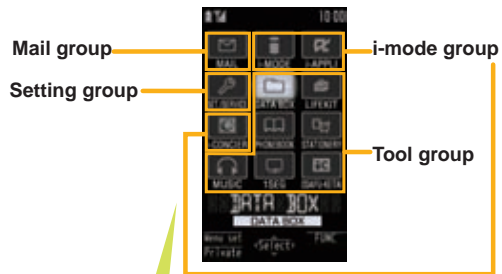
Mail group

i-mode group

Setting group

Tool group

10:00

MAIL

i-MODE

i-APPLI

SET./SERVICE

DATA BOX

LIFEKIT

CONCIER

PHONEBOOK

STATIONERY

MUSIC

1SEG

OSAIFU

DATA BOX

DATA BOX

Menu set

Private

<Select>

FUNC